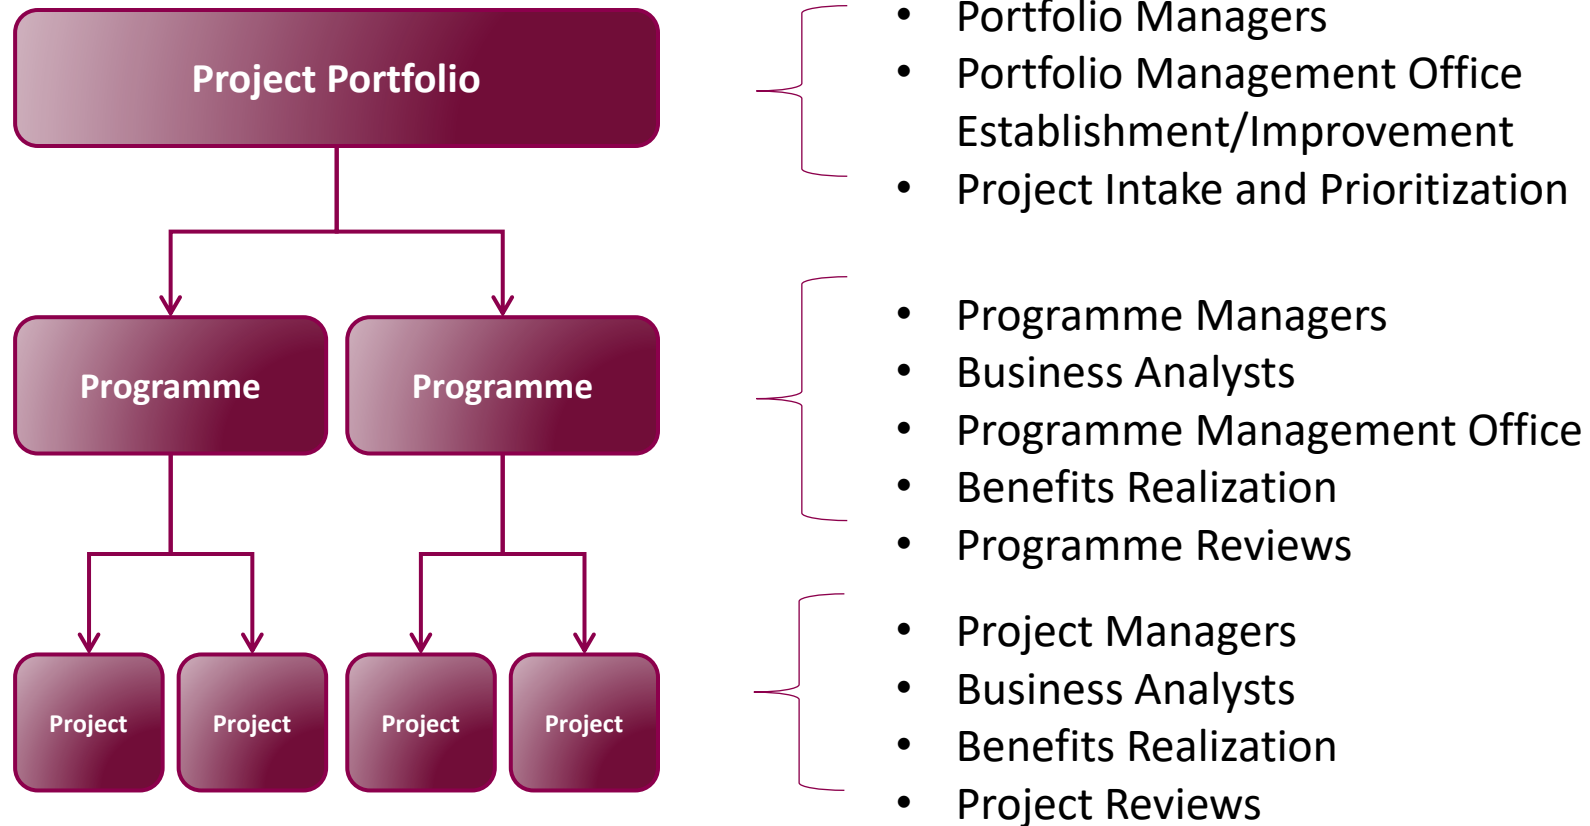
Project Portfolio

Programme

Programme

Project

Project

Project

Project

- Portfolio Managers
- Portfolio Management Office Establishment/Improvement
- Project Intake and Prioritization

- Programme Managers
- Business Analysts
- Programme Management Office
- Benefits Realization
- Programme Reviews

- Project Managers
- Business Analysts
- Benefits Realization
- Project Reviews